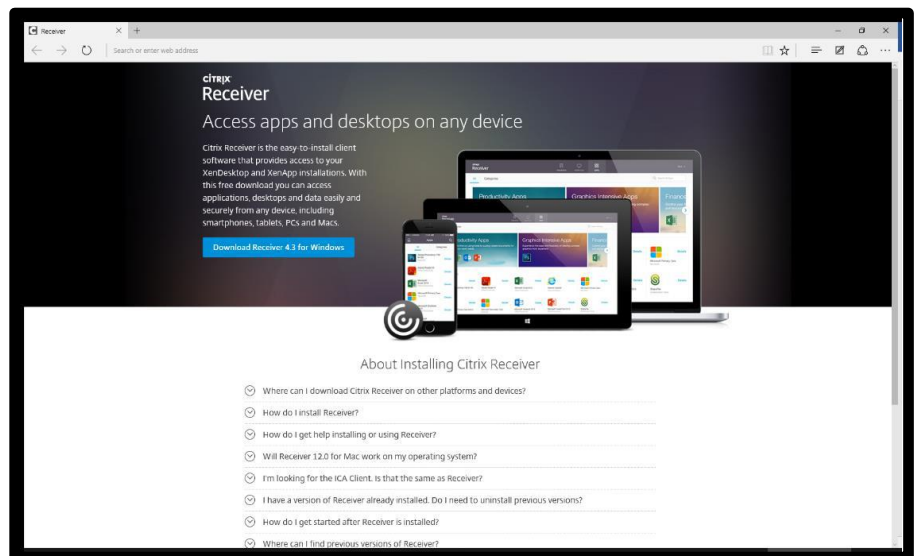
Receiver

Search or enter web address

CiTRiX
Receiver

Access apps and desktops on any device

Citrix Receiver is the easy-to-install client software that provides access to your XenDesktop and XenApp installations. With this free download you can access applications, desktops and data easily and securely from any device, including smartphones, tablets, PCs and Macs.

Download Receiver 4.3 for Windows

Receiver
Productivity Apps
Graphics Intensive Apps
Finance

About Installing Citrix Receiver

Where can I download Citrix Receiver on other platforms and devices?

How do I install Receiver?

How do I get help installing or using Receiver?

Will Receiver 12.0 for Mac work on my operating system?

I'm looking for the ICA Client. Is that the same as Receiver?

I have a version of Receiver already installed. Do I need to uninstall previous versions?

How do I get started after Receiver is installed?

Where can I find previous versions of Receiver?